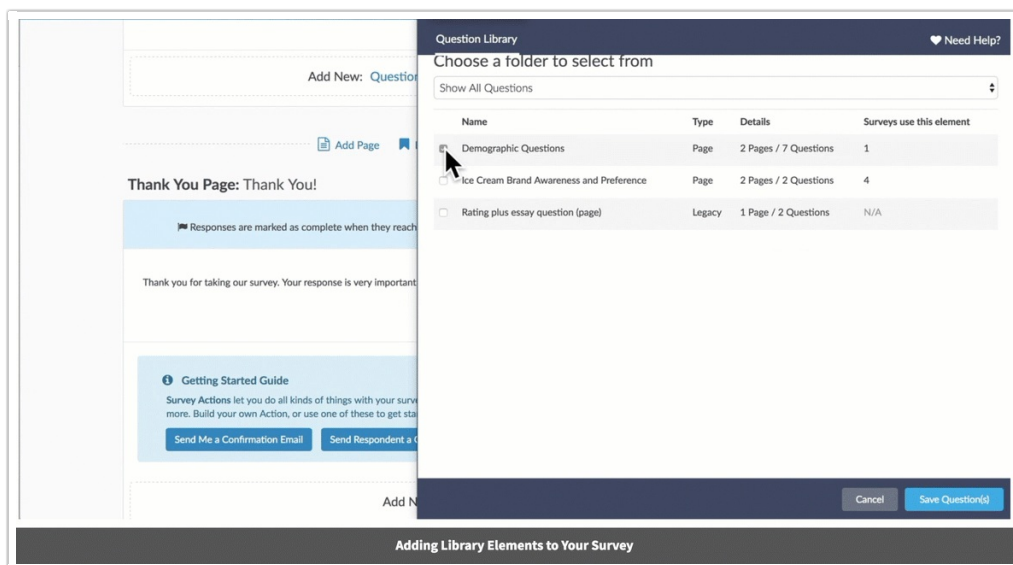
Add New: Questio

Add Page

Thank You Page: Thank You!

Responses are marked as complete when they reach

Thank you for taking our survey. Your response is very important

Getting Started Guide

Survey Actions let you do all kinds of things with your surv more. Build your own Action, or use one of these to get sta

Send Me a Confirmation Email

Send Respondent a

Add N

Question Library

Need Help?

Choose a folder to select from

Show All Questions

| | Name | Type | Details | Surveys use this element |
|---|---|---|---|---|
| | Demographic Questions | Page | 2 Pages / 7 Questions | 1 |
| | Ice Cream Brand Awareness and Preference | Page | 2 Pages / 2 Questions | 4 |
| | Rating plus essay question (page) | Legacy | 1 Page / 2 Questions | N/A |

Cancel

Save Question(s)

Adding Library Elements to Your Survey